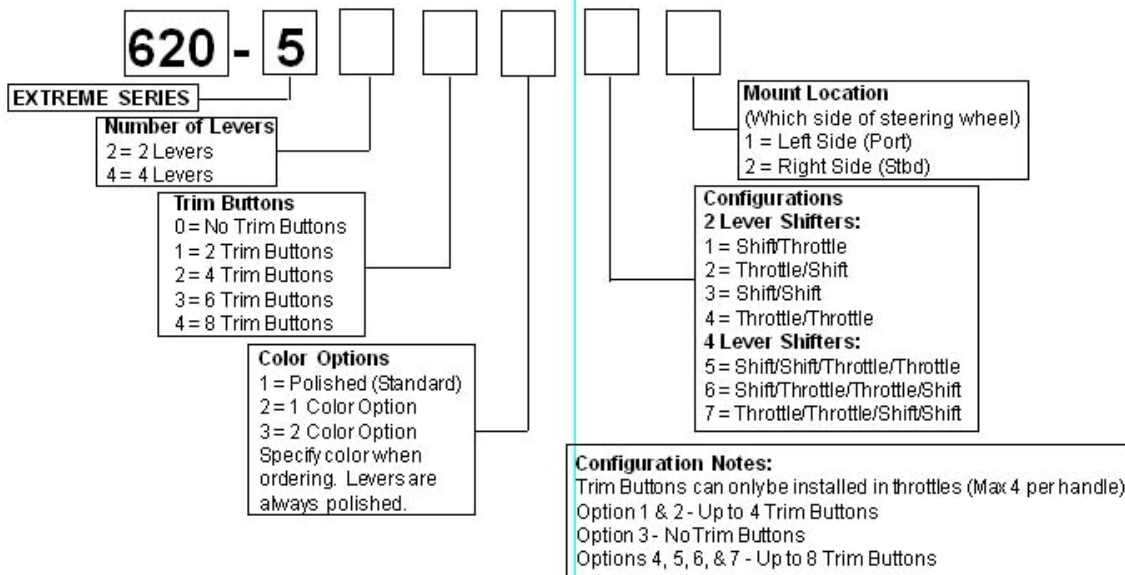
620 - 5

EXTREME SERIES

Number of Levers
2 = 2 Levers
4 = 4 Levers

Trim Buttons
0 = No Trim Buttons
1 = 2 Trim Buttons
2 = 4 Trim Buttons
3 = 6 Trim Buttons
4 = 8 Trim Buttons

Color Options
1 = Polished (Standard)
2 = 1 Color Option
3 = 2 Color Option
Specify color when ordering. Levers are always polished.

Mount Location
(Which side of steering wheel)
1 = Left Side (Port)
2 = Right Side (Stbd)

Configurations
2 Lever Shifters:
1 = Shift/Throttle
2 = Throttle/Shift
3 = Shift/Shift
4 = Throttle/Throttle
4 Lever Shifters:
5 = Shift/Shift/Throttle/Throttle
6 = Shift/Throttle/Throttle/Shift
7 = Throttle/Throttle/Shift/Shift

Configuration Notes:
Trim Buttons can onlybe installed in throttles (Max 4 per handle)
Option 1 & 2 - Up to 4 Trim Buttons
Option 3 - No Trim Buttons
Options 4, 5, 6, & 7 - Up to 8 Trim Buttons